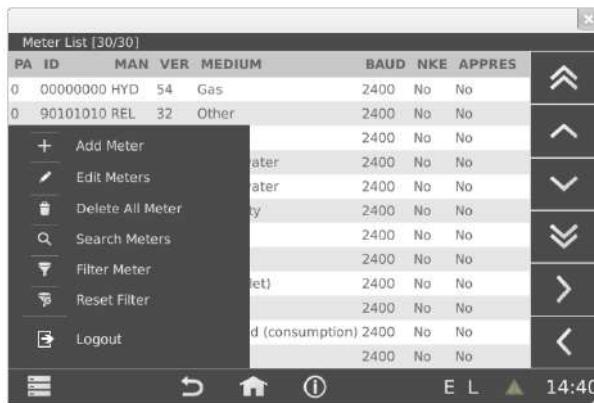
Meter List [30/30]

| PA | ID | MAN | VER | MEDIUM | BAUD | NKE | APPRES |
|---|---|---|---|---|---|---|---|
| 0 | 00000000 | HYD | 54 | Gas | 2400 | No | No |
| 0 | 90101010 | REL | 32 | Other | 2400 | No | No |
| | | | | | 2400 | No | No |
| | | | | ater | 2400 | No | No |
| | | | | ater | 2400 | No | No |
| | | | | ty | 2400 | No | No |
| | | | | | 2400 | No | No |
| | | | | | 2400 | No | No |
| | | | | let) | 2400 | No | No |
| | | | | | 2400 | No | No |
| | | | | d (consumption) | 2400 | No | No |
| | | | | | 2400 | No | No |

Add Meter
Edit Meters
Delete All Meter
Search Meters
Filter Meter
Reset Filter
Logout

E L
14:40